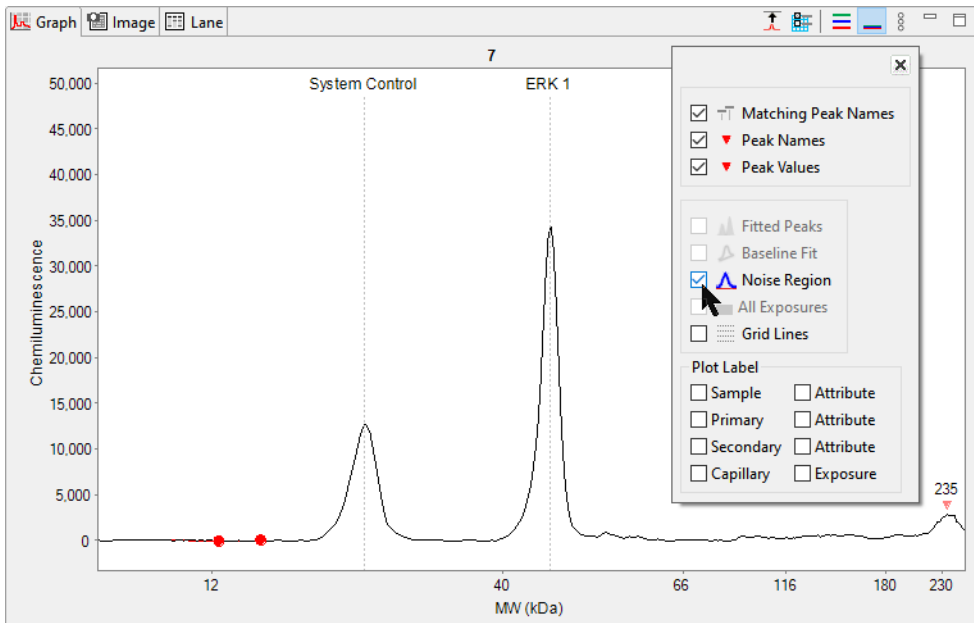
Graph Image Lane

7

System Control

ERK 1

50,000
45,000
40,000
35,000
30,000
25,000
20,000
15,000
10,000
5,000
0

Chemiluminescence

12
40
66
116
180
230

MW (kDa)

235

Matching Peak Names
Peak Names
Peak Values

Fitted Peaks
Baseline Fit
Noise Region
All Exposures
Grid Lines

Plot Label
Sample
Attribute
Primary
Attribute
Secondary
Attribute
Capillary
Exposure